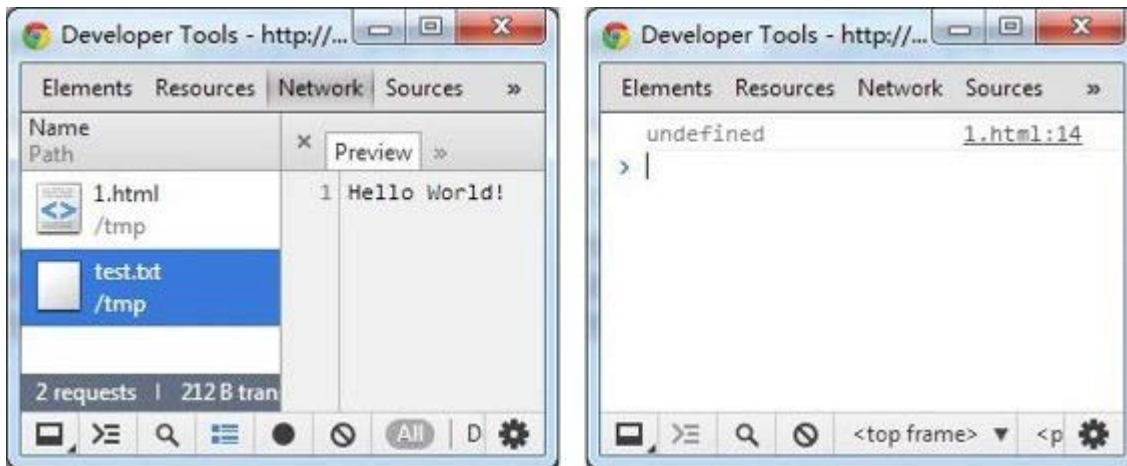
Developer Tools - http://...

Elements Resources Network Sources »

Name
Path

×

Preview »

1.html
/tmp

test.txt
/tmp

1 Hello World!

2 requests | 212 B tran

All D

Developer Tools - http://...

Elements Resources Network Sources »

undefined 1.html:14

>

<top frame> ▼ <p